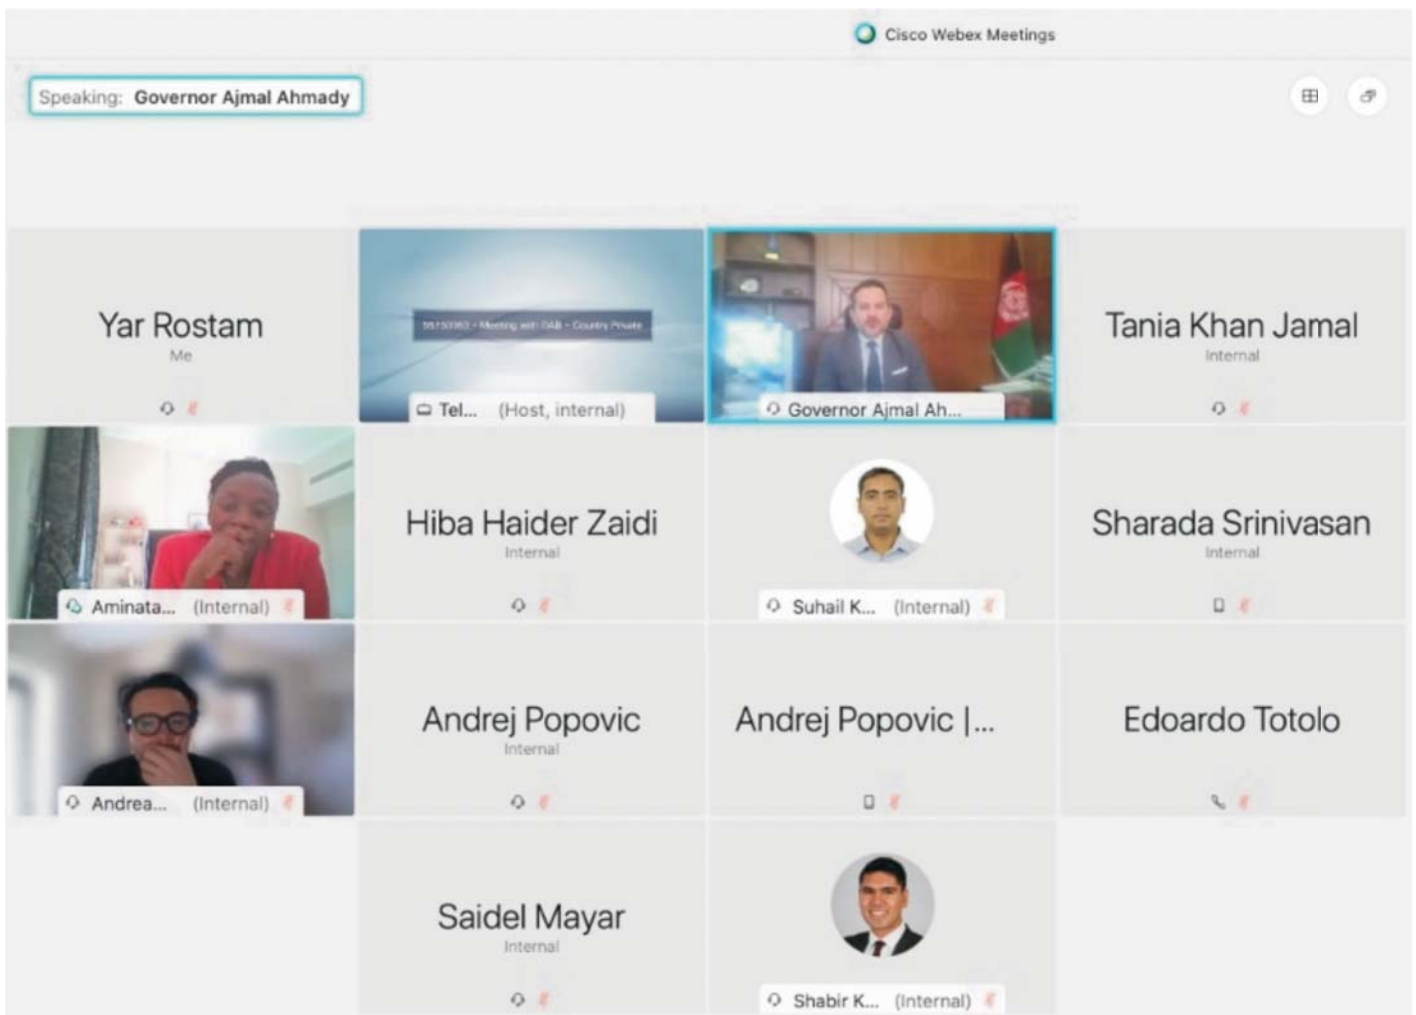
Cisco Webex Meetings

Speaking: Governor Ajmal Ahmady

Yar Rostam
Me

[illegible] - Meeting with DAB - Country Private

Tel... (Host, internal)

Governor Ajmal Ah...

Tania Khan Jamal
Internal

Aminata... (Internal)

Hiba Haider Zaidi
Internal

Suhail K... (Internal)

Sharada Srinivasan
Internal

Andrea... (Internal)

Andrej Popovic
Internal

Andrej Popovic |...

Edoardo Totolo

Saidel Mayar
Internal

Shabir K... (Internal)